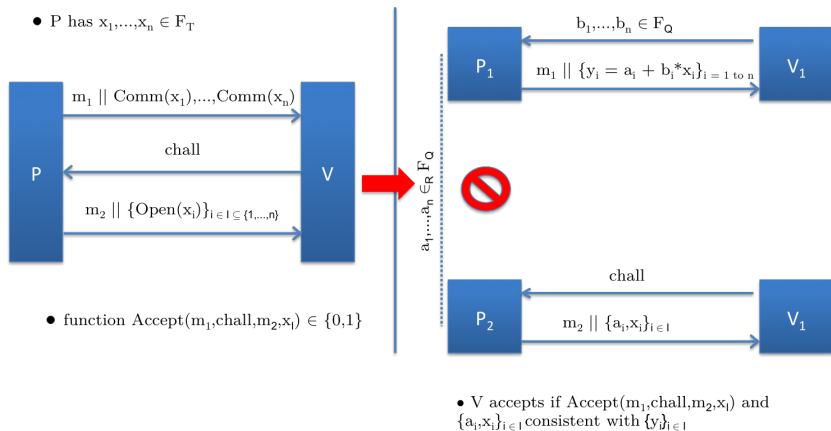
• P has $x_1,...,x_n \in F_T$

$m_1$ || $Comm(x_1),...,Comm(x_n)$

P

chall

V

$m_2$ || $\{Open(x_i)\}_{i \in I \subseteq \{1,...,n\}}$

• function $Accept(m_1,chall,m_2,x_I) \in \{0,1\}$

$a_1,...,a_n \in_R F_Q$

$b_1,...,b_n \in F_Q$

$P_1$

$m_1$ || $\{y_i = a_i + b_i*x_i\}_{i = 1 \text{ to } n}$

$V_1$

chall

$P_2$

$m_2$ || $\{a_i,x_i\}_{i \in I}$

$V_1$

• V accepts if $Accept(m_1,chall,m_2,x_I)$ and $\{a_i,x_i\}_{i \in I}$ consistent with $\{y_i\}_{i \in I}$